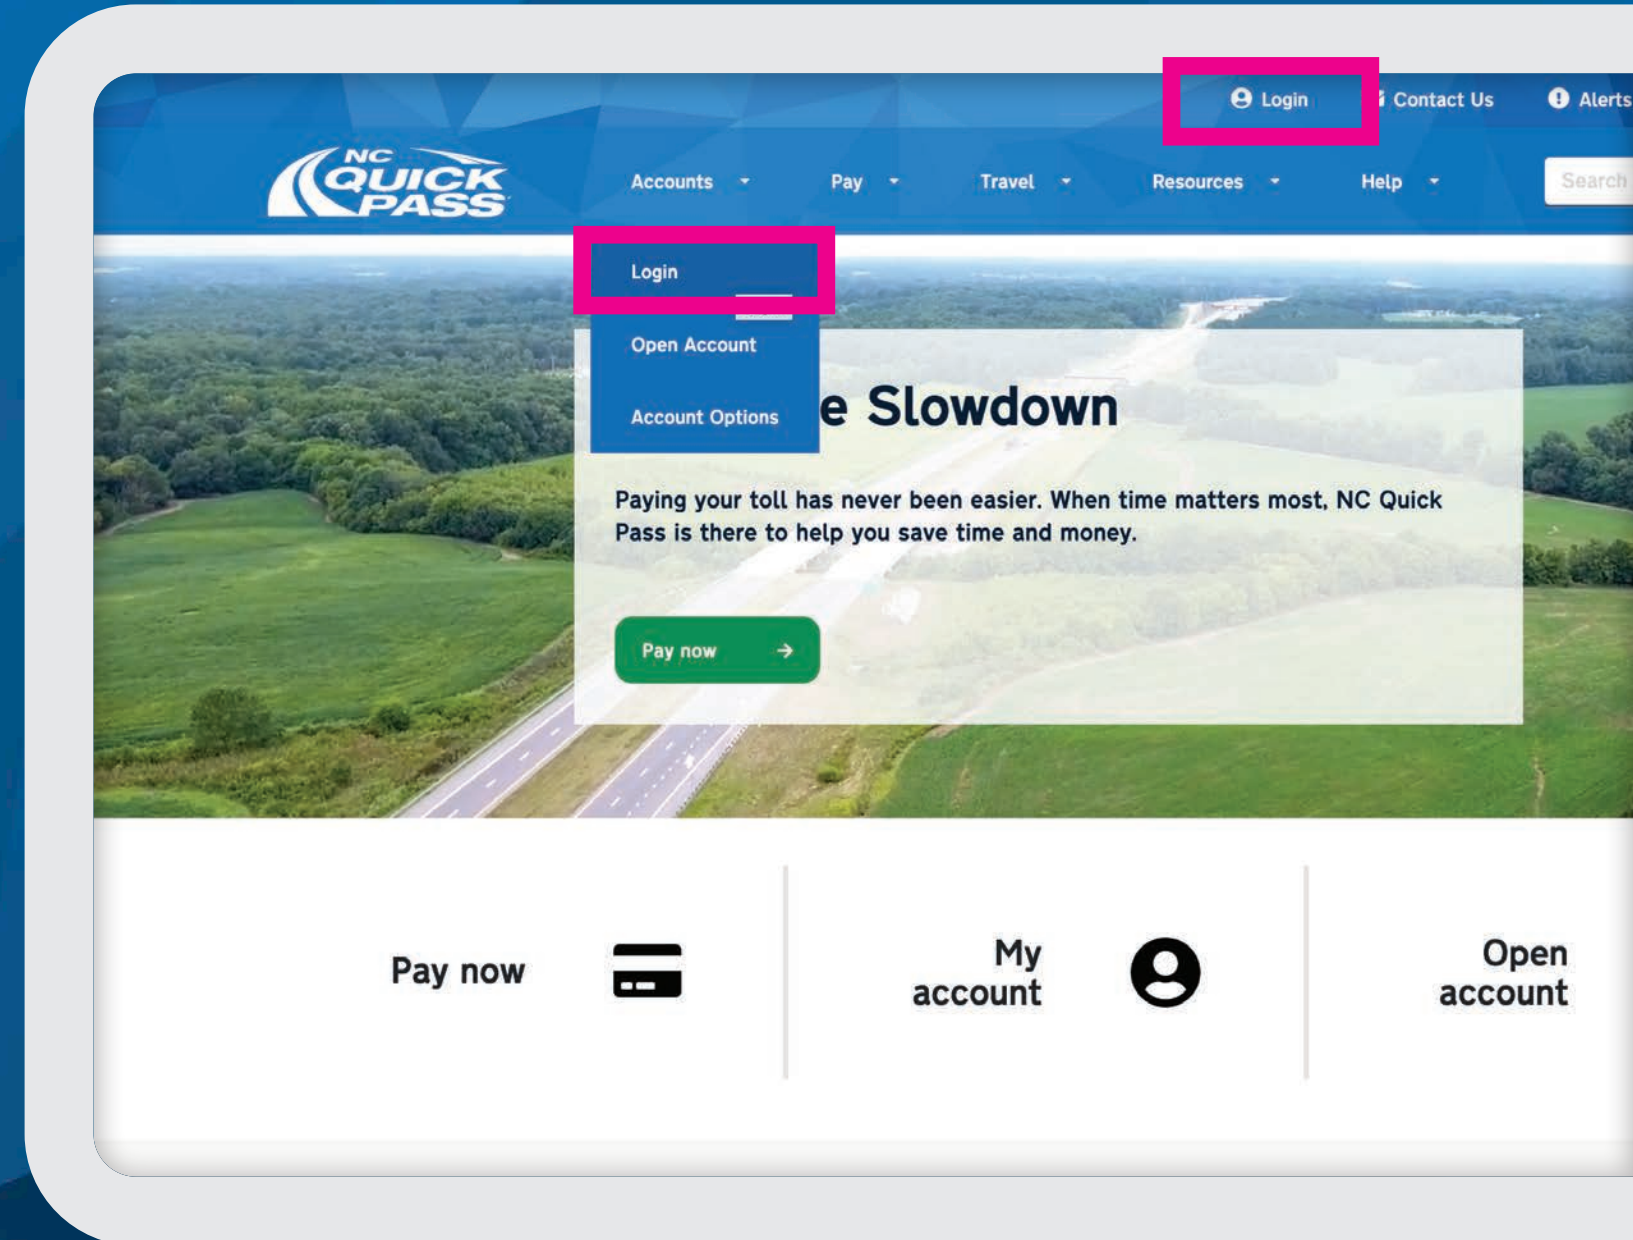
Login Contact Us Alerts

NC QUICK PASS

Accounts Pay Travel Resources Help

Search

Login

Open Account

Account Options

e Slowdown

Paying your toll has never been easier. When time matters most, NC Quick Pass is there to help you save time and money.

Pay now

Pay now

My account

Open account